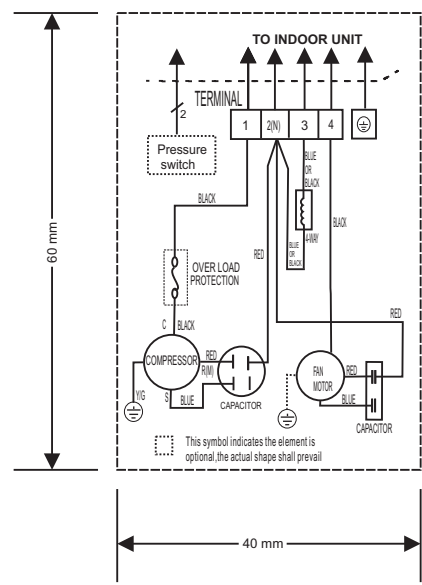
60 mm

TO INDOOR UNIT

TERMINAL

2

| 1 | 2(N) | 3 | 4 | ⏚ |
|---|---|---|---|---|

Pressure switch

BLACK

BLUE OR BLACK

BLUE OR BLACK

4-WAY

BLACK

RED

OVER LOAD PROTECTION

C

BLACK

COMPRESSOR

RED

R(M)

S

BLUE

Y/G

CAPACITOR

RED

FAN MOTOR

RED

BLUE

CAPACITOR

This symbol indicates the element is optional,the actual shape shall prevail

40 mm